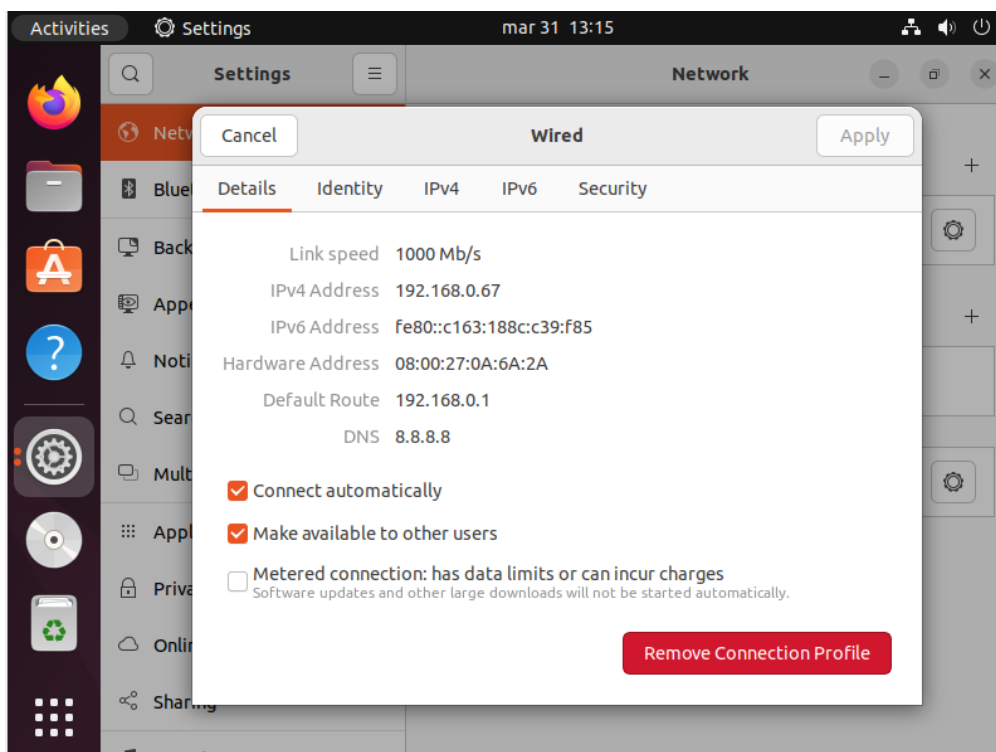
Activities Settings mar 31 13:15

Settings

Network

Netw

Blue

Back

App

Noti

Sear

Mult

Appl

Priva

Onli

Shar

Cancel Wired Apply

Details Identity IPv4 IPv6 Security

Link speed 1000 Mb/s
IPv4 Address 192.168.0.67
IPv6 Address fe80::c163:188c:c39:f85
Hardware Address 08:00:27:0A:6A:2A
Default Route 192.168.0.1
DNS 8.8.8.8

Connect automatically

Make available to other users

Metered connection: has data limits or can incur charges
Software updates and other large downloads will not be started automatically.

Remove Connection Profile